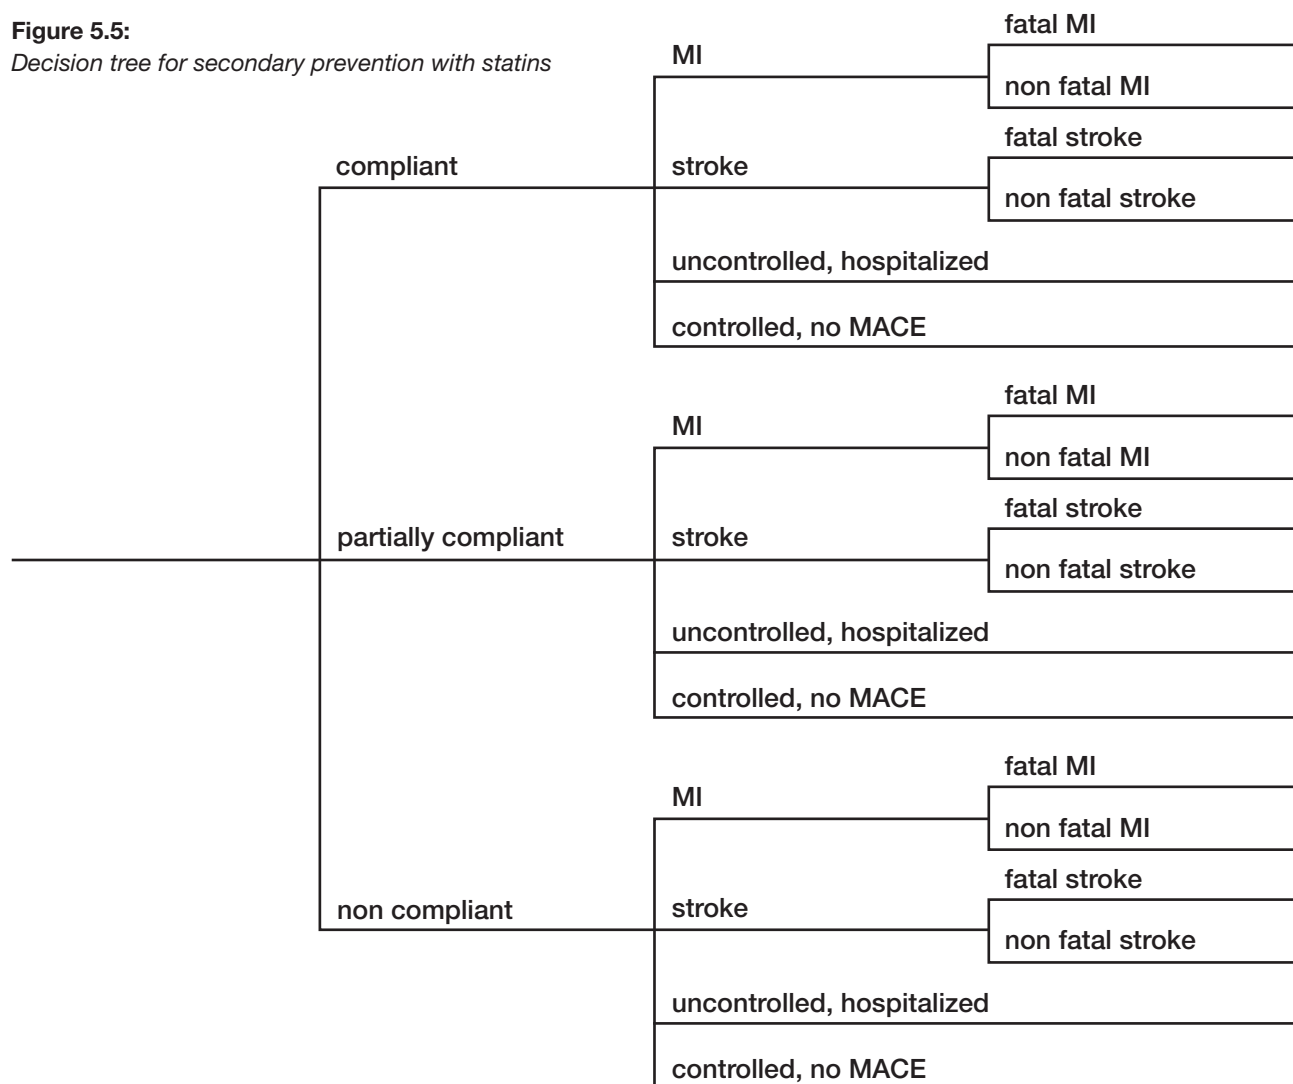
**Figure 5.5:**
*Decision tree for secondary prevention with statins*

compliant
MI
fatal MI
non fatal MI
stroke
fatal stroke
non fatal stroke
uncontrolled, hospitalized
controlled, no MACE

partially compliant
MI
fatal MI
non fatal MI
stroke
fatal stroke
non fatal stroke
uncontrolled, hospitalized
controlled, no MACE

non compliant
MI
fatal MI
non fatal MI
stroke
fatal stroke
non fatal stroke
uncontrolled, hospitalized
controlled, no MACE